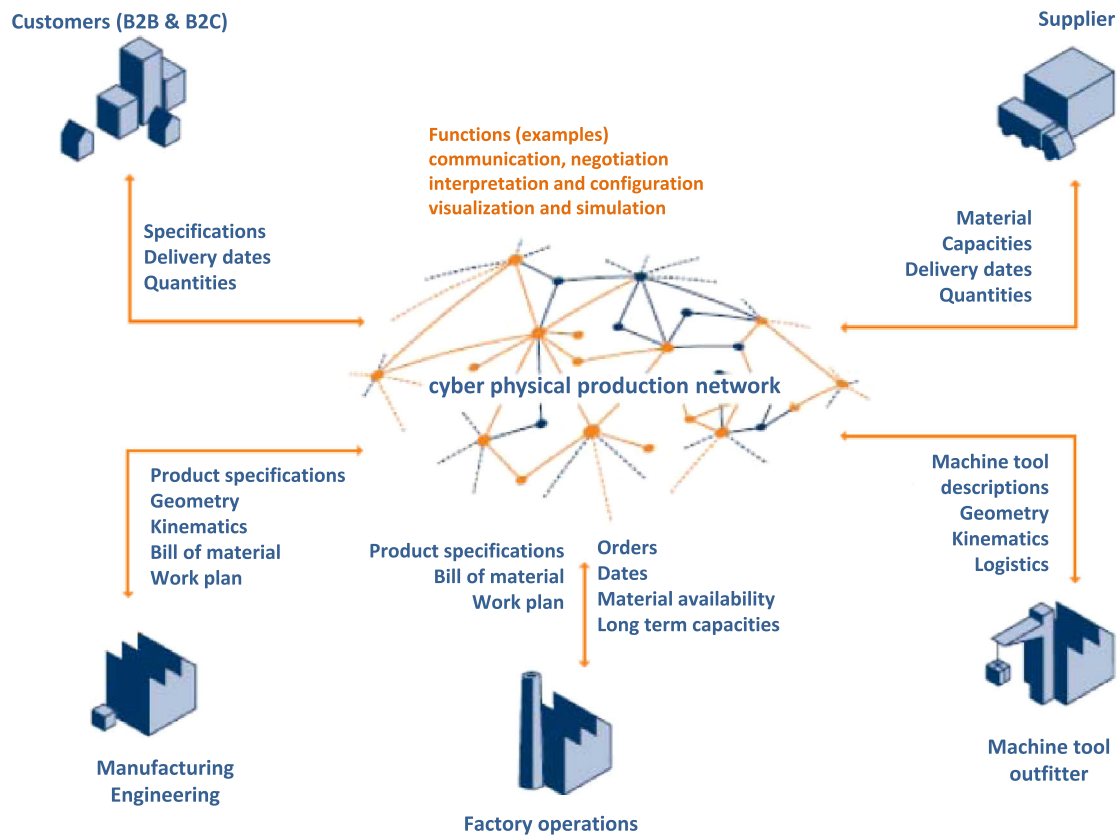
Customers (B2B & B2C)

Supplier

Functions (examples)
communication, negotiation
interpretation and configuration
visualization and simulation

Specifications
Delivery dates
Quantities

Material
Capacities
Delivery dates
Quantities

cyber physical production network

Product specifications
Geometry
Kinematics
Bill of material
Work plan

Machine tool descriptions
Geometry
Kinematics
Logistics

Product specifications
Bill of material
Work plan

Orders
Dates
Material availability
Long term capacities

Manufacturing Engineering

Factory operations

Machine tool outfitter